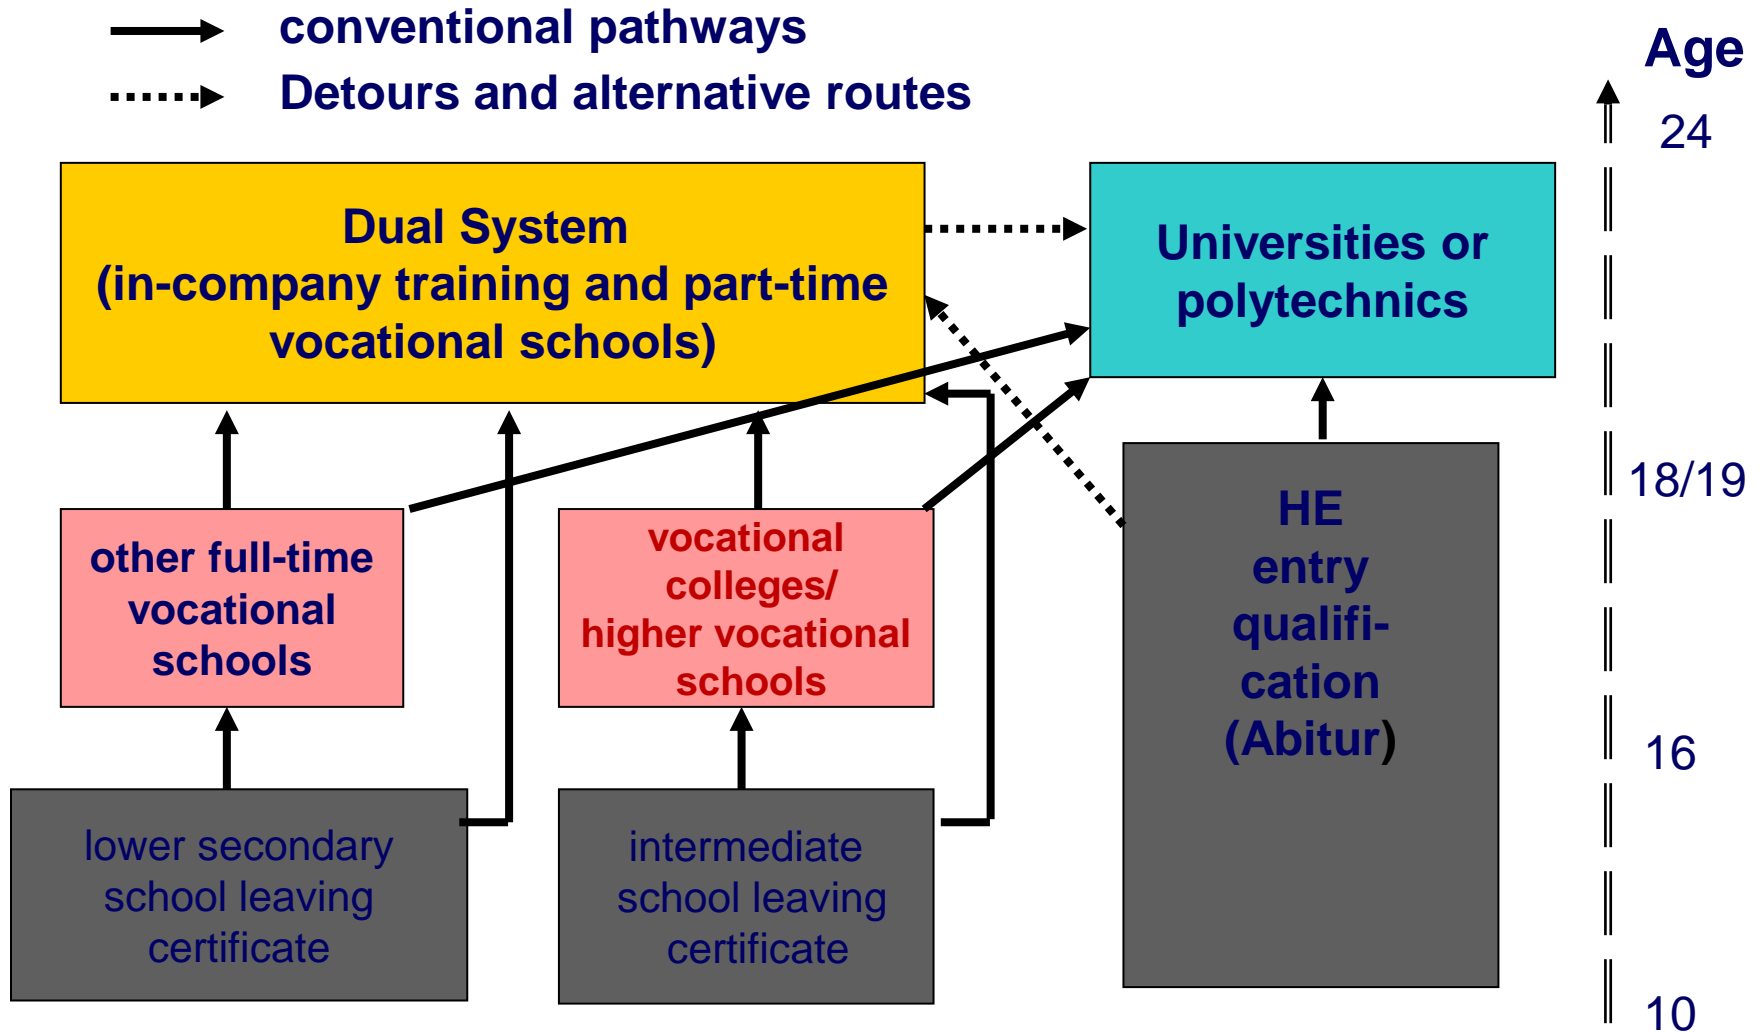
conventional pathways

Detours and alternative routes

Age

24

Dual System (in-company training and part-time vocational schools)

Universities or polytechnics

18/19

other full-time vocational schools

vocational colleges/ higher vocational schools

HE entry qualification (Abitur)

16

lower secondary school leaving certificate

intermediate school leaving certificate

10